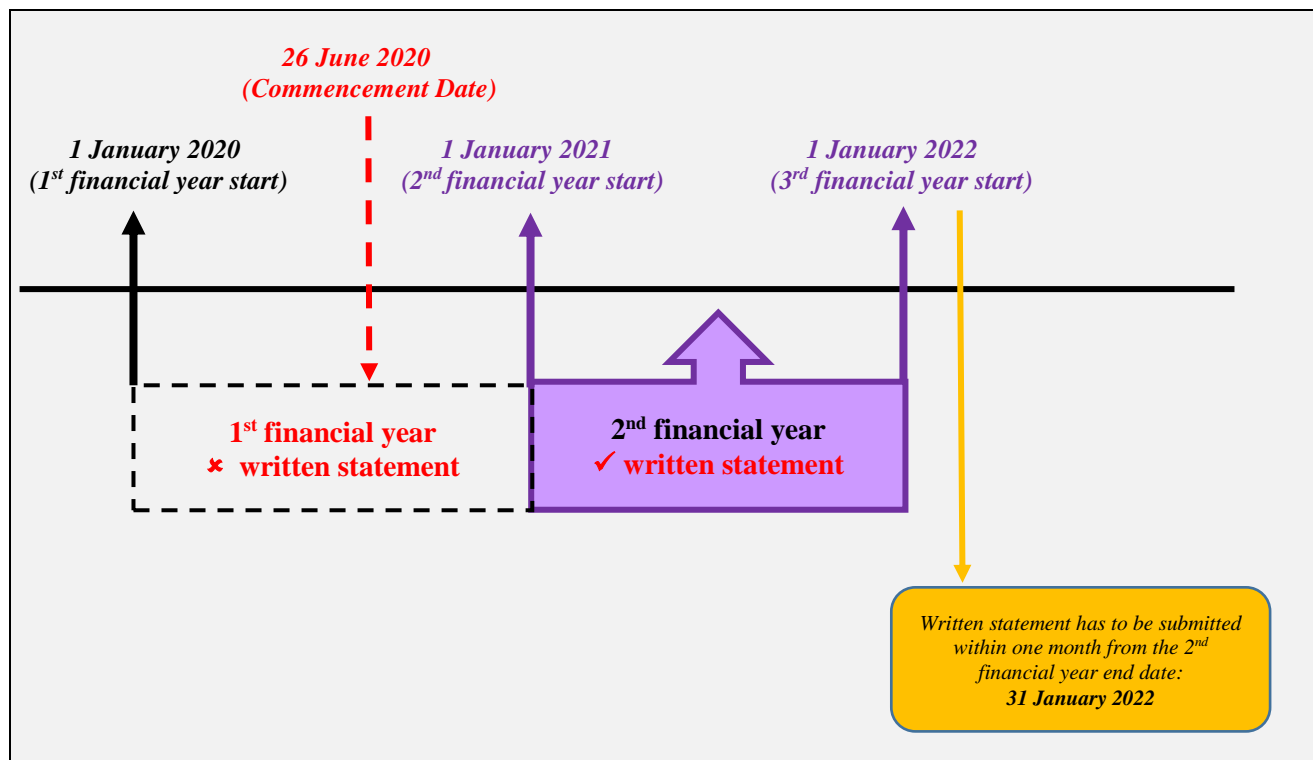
26 June 2020
(Commencement Date)

1 January 2020
(1$^{st}$ financial year start)

1 January 2021
(2$^{nd}$ financial year start)

1 January 2022
(3$^{rd}$ financial year start)

1$^{st}$ financial year
✖ written statement

2$^{nd}$ financial year
✓ written statement

Written statement has to be submitted within one month from the 2$^{nd}$ financial year end date:
31 January 2022